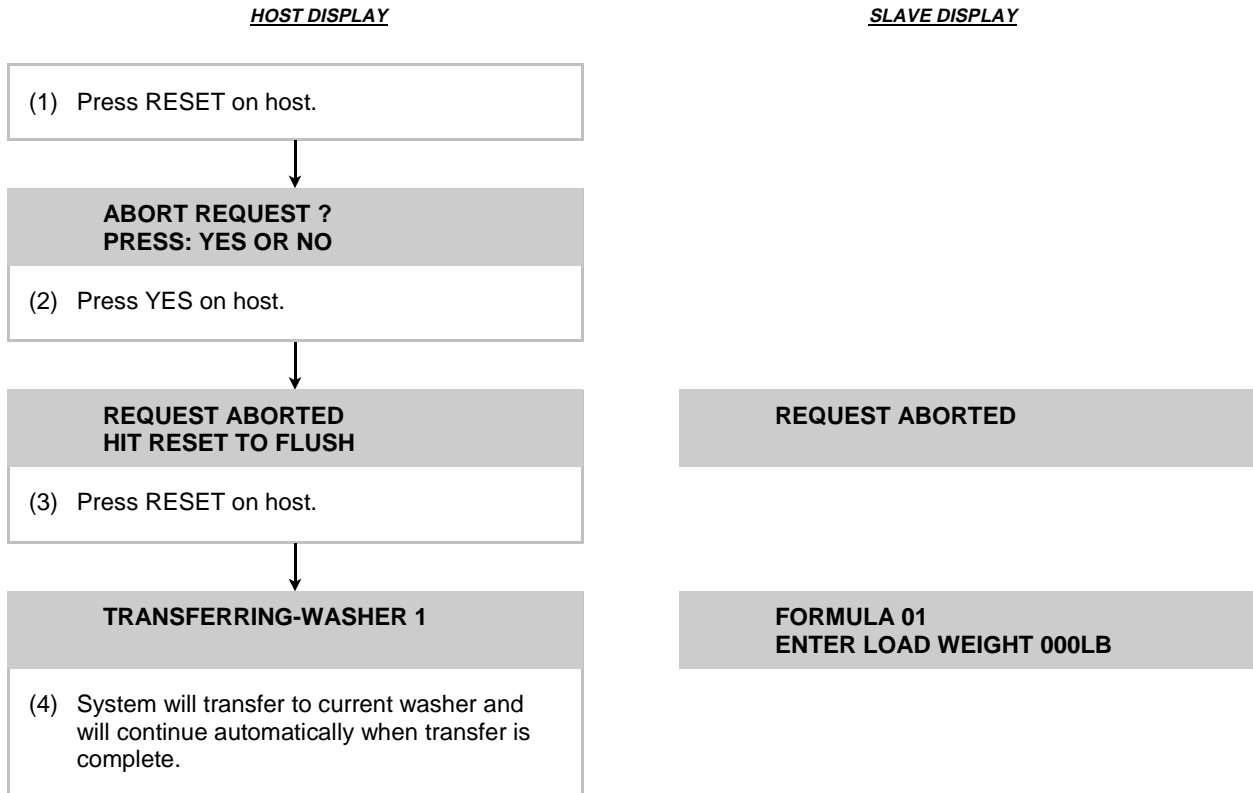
HOST DISPLAY

SLAVE DISPLAY

(1) Press RESET on host.

ABORT REQUEST ?
PRESS: YES OR NO

(2) Press YES on host.

REQUEST ABORTED
HIT RESET TO FLUSH

REQUEST ABORTED

(3) Press RESET on host.

TRANSFERRING-WASHER 1

FORMULA 01
ENTER LOAD WEIGHT 000LB

(4) System will transfer to current washer and will continue automatically when transfer is complete.